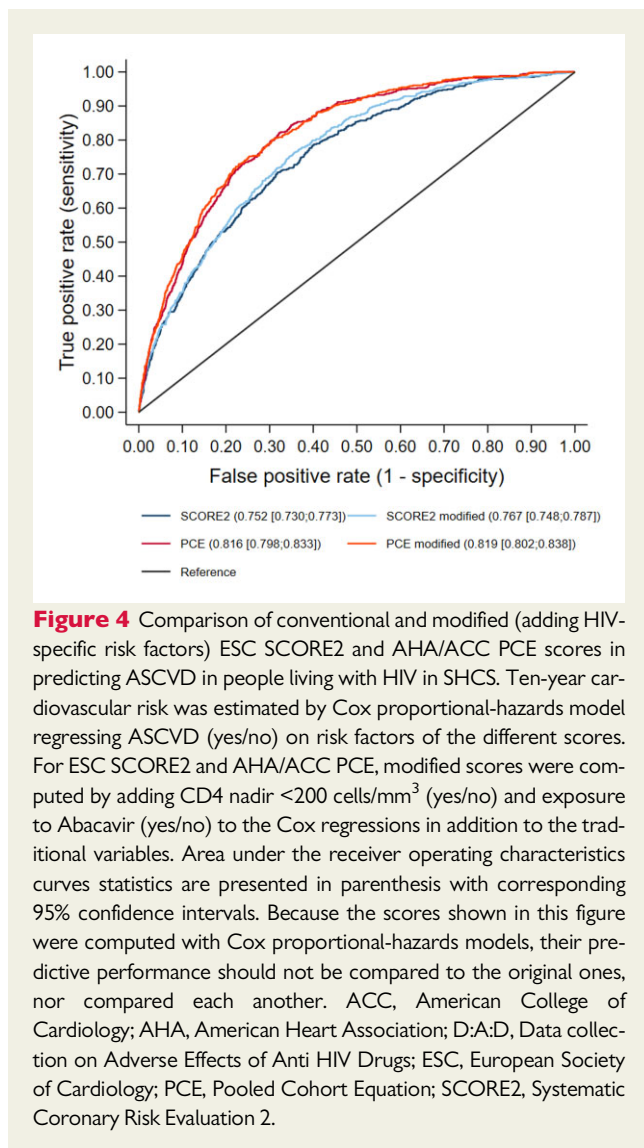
True positive rate (sensitivity)

1.00
0.90
0.80
0.70
0.60
0.50
0.40
0.30
0.20
0.10
0.00

0.00 0.10 0.20 0.30 0.40 0.50 0.60 0.70 0.80 0.90 1.00

False positive rate (1 - specificity)

SCORE2 (0.752 [0.730;0.773])
SCORE2 modified (0.767 [0.748;0.787])
PCE (0.816 [0.798;0.833])
PCE modified (0.819 [0.802;0.838])
Reference

**Figure 4** Comparison of conventional and modified (adding HIV-specific risk factors) ESC SCORE2 and AHA/ACC PCE scores in predicting ASCVD in people living with HIV in SHCS. Ten-year cardiovascular risk was estimated by Cox proportional-hazards model regressing ASCVD (yes/no) on risk factors of the different scores. For ESC SCORE2 and AHA/ACC PCE, modified scores were computed by adding CD4 nadir <200 cells/mm$^3$ (yes/no) and exposure to Abacavir (yes/no) to the Cox regressions in addition to the traditional variables. Area under the receiver operating characteristics curves statistics are presented in parenthesis with corresponding 95% confidence intervals. Because the scores shown in this figure were computed with Cox proportional-hazards models, their predictive performance should not be compared to the original ones, nor compared each another. ACC, American College of Cardiology; AHA, American Heart Association; D:A:D, Data collection on Adverse Effects of Anti HIV Drugs; ESC, European Society of Cardiology; PCE, Pooled Cohort Equation; SCORE2, Systematic Coronary Risk Evaluation 2.